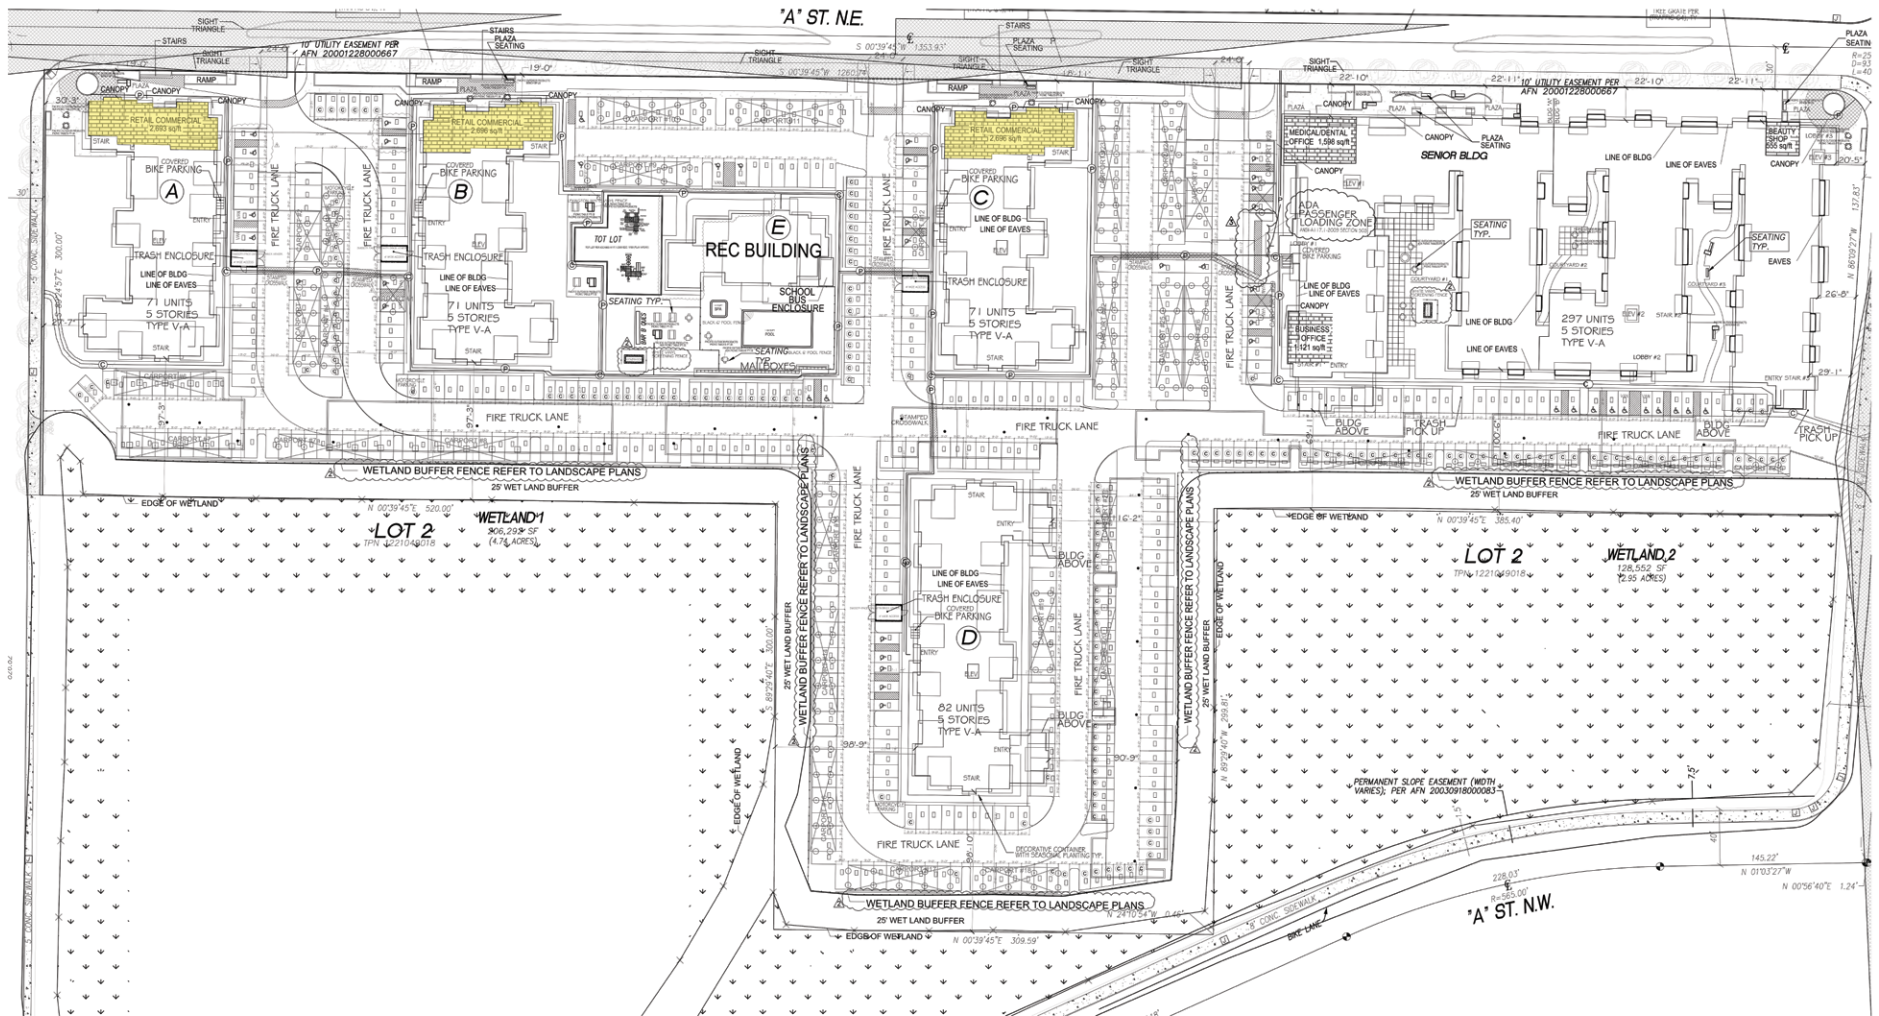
"A" ST. N.E.

SIGHT TRIANGLE
STAIRS
SIGHT TRIANGLE
10' UTILITY EASEMENT PER AFN 20001228000667
STAIRS PLAZA SEATING
S 00°39'45" W 1353.93'
STAIRS PLAZA SEATING
SIGHT TRIANGLE
SIGHT TRIANGLE
SIGHT TRIANGLE
RAMP
RAMP
RAMP
S 00°39'45" W 1260.74'
19'-0"
22'-10"
22'-11"
10' UTILITY EASEMENT PER AFN 20001228000667
22'-10"
22'-11"
PLAZA SEATING

PLAZA
CANOPY
CANOPY
CANOPY
CANOPY
CANOPY
CANOPY
RETAIL COMMERCIAL 2,693 sq/ft
RETAIL COMMERCIAL 2,696 sq/ft
RETAIL COMMERCIAL 2,696 sq/ft
STAIR
COVERED BIKE PARKING
A
ENTRY
ELEV
TRASH ENCLOSURE
LINE OF BLDG
LINE OF EAVES
71 UNITS
5 STORIES
TYPE V-A
STAIR
FIRE TRUCK LANE
FIRE TRUCK LANE
COVERED BIKE PARKING
B
ENTRY
ELEV
TRASH ENCLOSURE
LINE OF BLDG
LINE OF EAVES
71 UNITS
5 STORIES
TYPE V-A
STAIR
TOT LOT
E
REC BUILDING
SCHOOL BUS ENCLOSURE
SEATING TYP.
POOL
SEATING TYP
MAILBOXES
FIRE TRUCK LANE
COVERED BIKE PARKING
C
LINE OF BLDG
LINE OF EAVES
TRASH ENCLOSURE
71 UNITS
5 STORIES
TYPE V-A
STAIR
FIRE TRUCK LANE

MEDICAL/DENTAL OFFICE 1,598 sq/ft
PLAZA
CANOPY
PLAZA SEATING
SENIOR BLDG
BEAUTY SHOP 555 sq/ft
CANOPY
LINE OF BLDG
LINE OF EAVES
LINE OF BLDG
ADA PASSENGER LOADING ZONE
SEATING TYP.
SEATING TYP.
EAVES
LINE OF BLDG
LINE OF EAVES
BUSINESS OFFICE 1,121 sq/ft
ENTRY
LINE OF BLDG
297 UNITS
5 STORIES
TYPE V-A
LINE OF EAVES
ENTRY STAIR
N 88°09'27" W 137.83'
26'-8"
29'-1"

CARPORT
97'-3"
FIRE TRUCK LANE
97'-3"
FIRE TRUCK LANE
STAMPED CROSSWALK
BLDG ABOVE
TRASH PICK UP
FIRE TRUCK LANE
BLDG ABOVE
TRASH PICK UP
WETLAND BUFFER FENCE REFER TO LANDSCAPE PLANS
25' WET LAND BUFFER
EDGE OF WETLAND
WETLAND BUFFER FENCE REFER TO LANDSCAPE PLANS
25' WET LAND BUFFER
EDGE OF WETLAND
N 00°39'45" E 385.40'

N 00°39'45" E 520.00'
LOT 2
WETLAND 1
306,293 SF (4.74 ACRES)
TPN 1221049018
S 00°22'45" E 300.00'
S 89°29'40" E 300.00'
25' WET LAND BUFFER
WETLAND BUFFER FENCE REFER TO LANDSCAPE PLANS
EDGE OF WETLAND
FIRE TRUCK LANE
STAIR
ENTRY
LINE OF BLDG
LINE OF EAVES
BLDG ABOVE
TRASH ENCLOSURE
COVERED BIKE PARKING
D
ENTRY
82 UNITS
5 STORIES
TYPE V-A
BLDG ABOVE
STAIR
98'-9"
90'-9"
FIRE TRUCK LANE
WETLAND BUFFER FENCE REFER TO LANDSCAPE PLANS
EDGE OF WETLAND
N 89°29'40" W 299.81'
FIRE TRUCK LANE
DECORATIVE CONTAINER WITH SEASONAL PLANTING TYP.
WETLAND BUFFER FENCE REFER TO LANDSCAPE PLANS
25' WET LAND BUFFER
EDGE OF WETLAND
N 24°10'54" W
N 00°39'45" E 309.59'

LOT 2
WETLAND 2
128,552 SF (2.95 ACRES)
TPN 1221049018
PERMANENT SLOPE EASEMENT (WIDTH VARIES); PER AFN 20030918000083
7.5'
145.22'
N 01°03'27" W
N 00°56'40" E 1.24'
228.03'
R=565.00'
8' CONC SIDEWALK
BIKE LANE
"A" ST. N.W.
5' CONC SIDEWALK